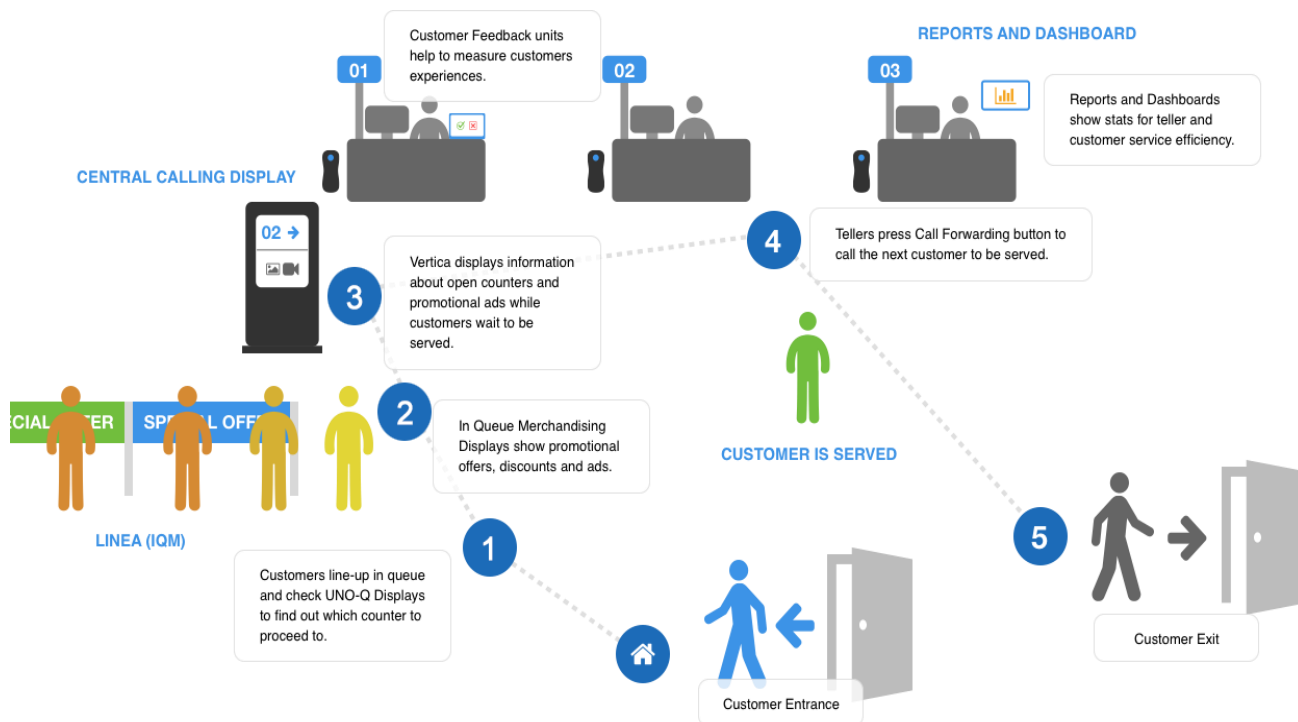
Customer Feedback units help to measure customers experiences.

01

02

REPORTS AND DASHBOARD

03

Reports and Dashboards show stats for teller and customer service efficiency.

CENTRAL CALLING DISPLAY

02 →

4

Tellers press Call Forwarding button to call the next customer to be served.

3

Vertica displays information about open counters and promotional ads while customers wait to be served.

ECIAL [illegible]ER

SP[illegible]L OFF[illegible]

2

In Queue Merchandising Displays show promotional offers, discounts and ads.

CUSTOMER IS SERVED

LINEA (IQM)

1

5

Customers line-up in queue and check UNO-Q Displays to find out which counter to proceed to.

Customer Exit

Customer Entrance